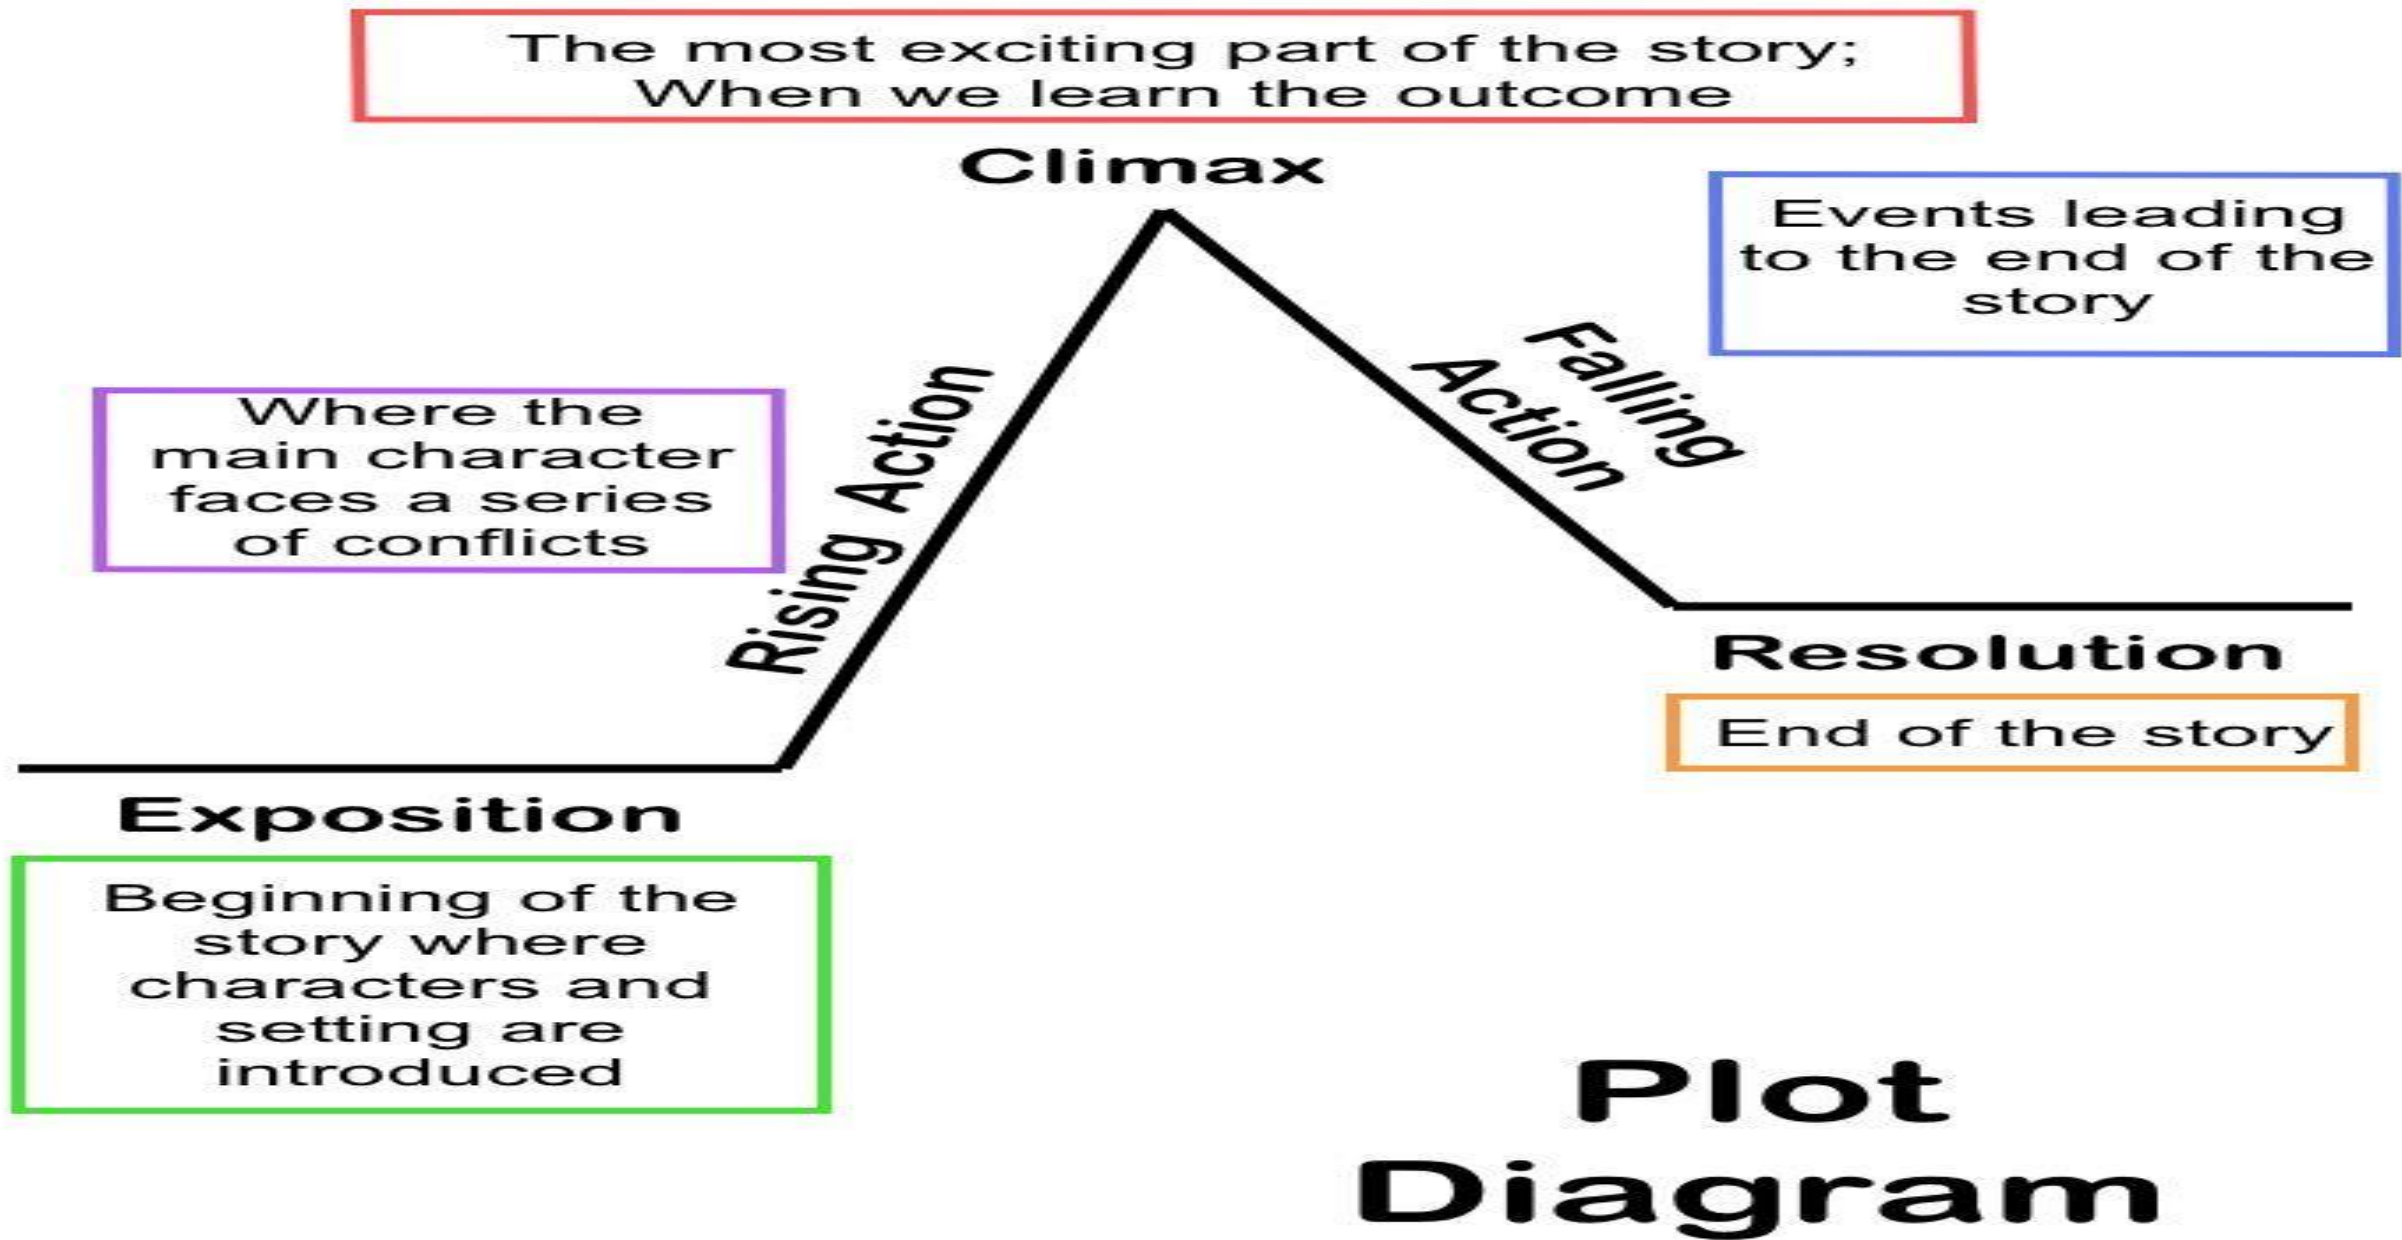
The most exciting part of the story; When we learn the outcome

Climax

Events leading to the end of the story

Where the main character faces a series of conflicts

Rising Action

Falling Action

Resolution

End of the story

Exposition

Beginning of the story where characters and setting are introduced

Plot Diagram